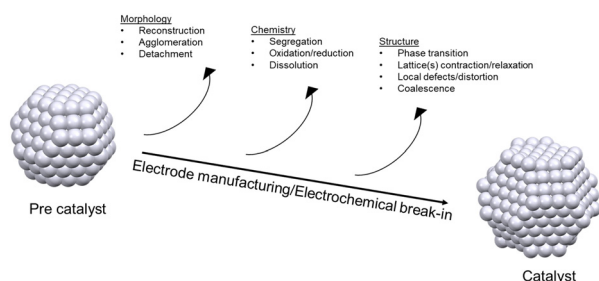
Morphology
• Reconstruction
• Agglomeration
• Detachment

Chemistry
• Segregation
• Oxidation/reduction
• Dissolution

Structure
• Phase transition
• Lattice(s) contraction/relaxation
• Local defects/distortion
• Coalescence

Electrode manufacturing/Electrochemical break-in

Pre catalyst

Catalyst